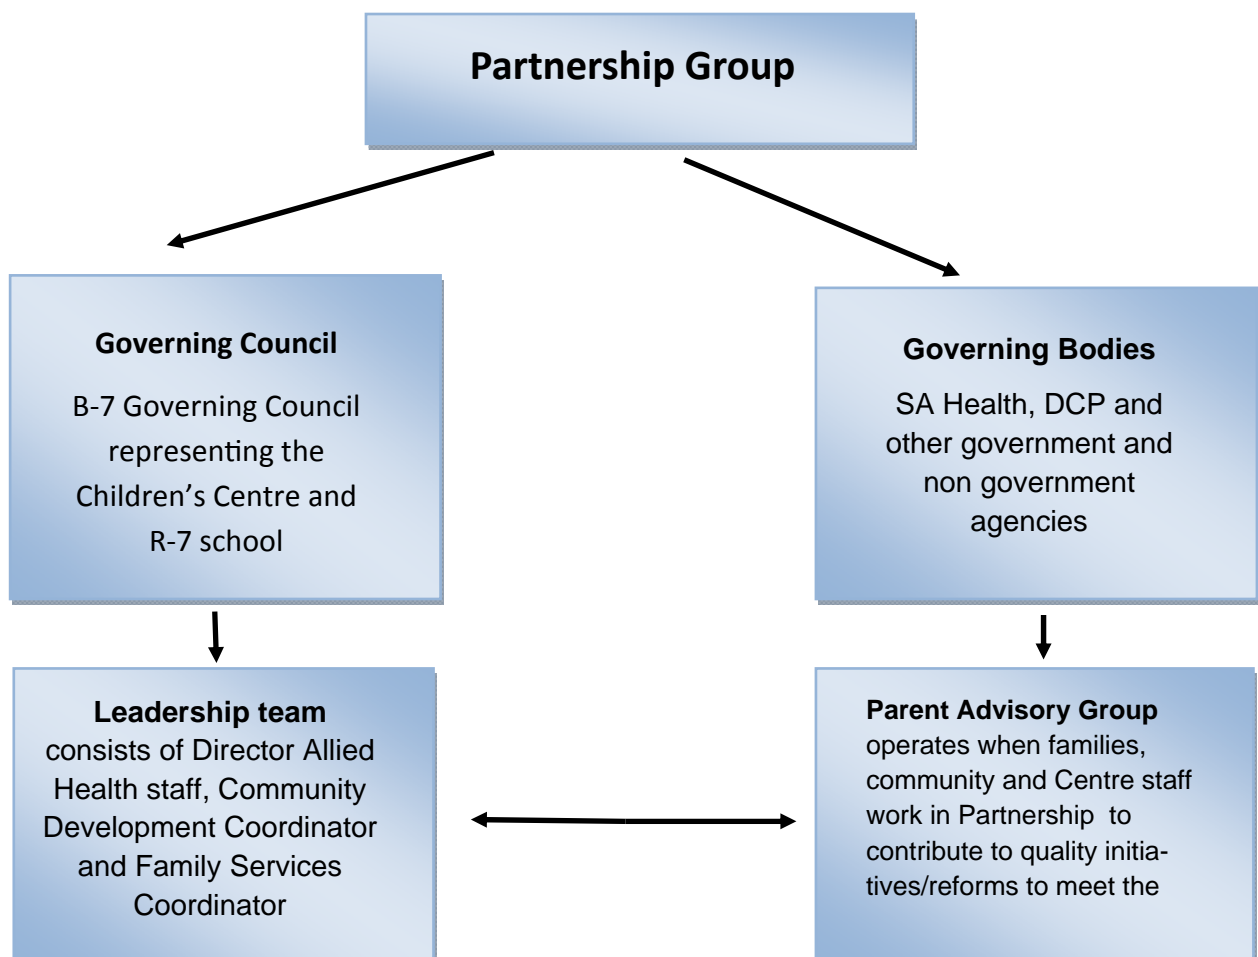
Partnership Group

Governing Council

B-7 Governing Council representing the Children's Centre and R-7 school

Governing Bodies

SA Health, DCP and other government and non government agencies

Leadership team consists of Director Allied Health staff, Community Development Coordinator and Family Services Coordinator

Parent Advisory Group operates when families, community and Centre staff work in Partnership to contribute to quality initiatives/reforms to meet the